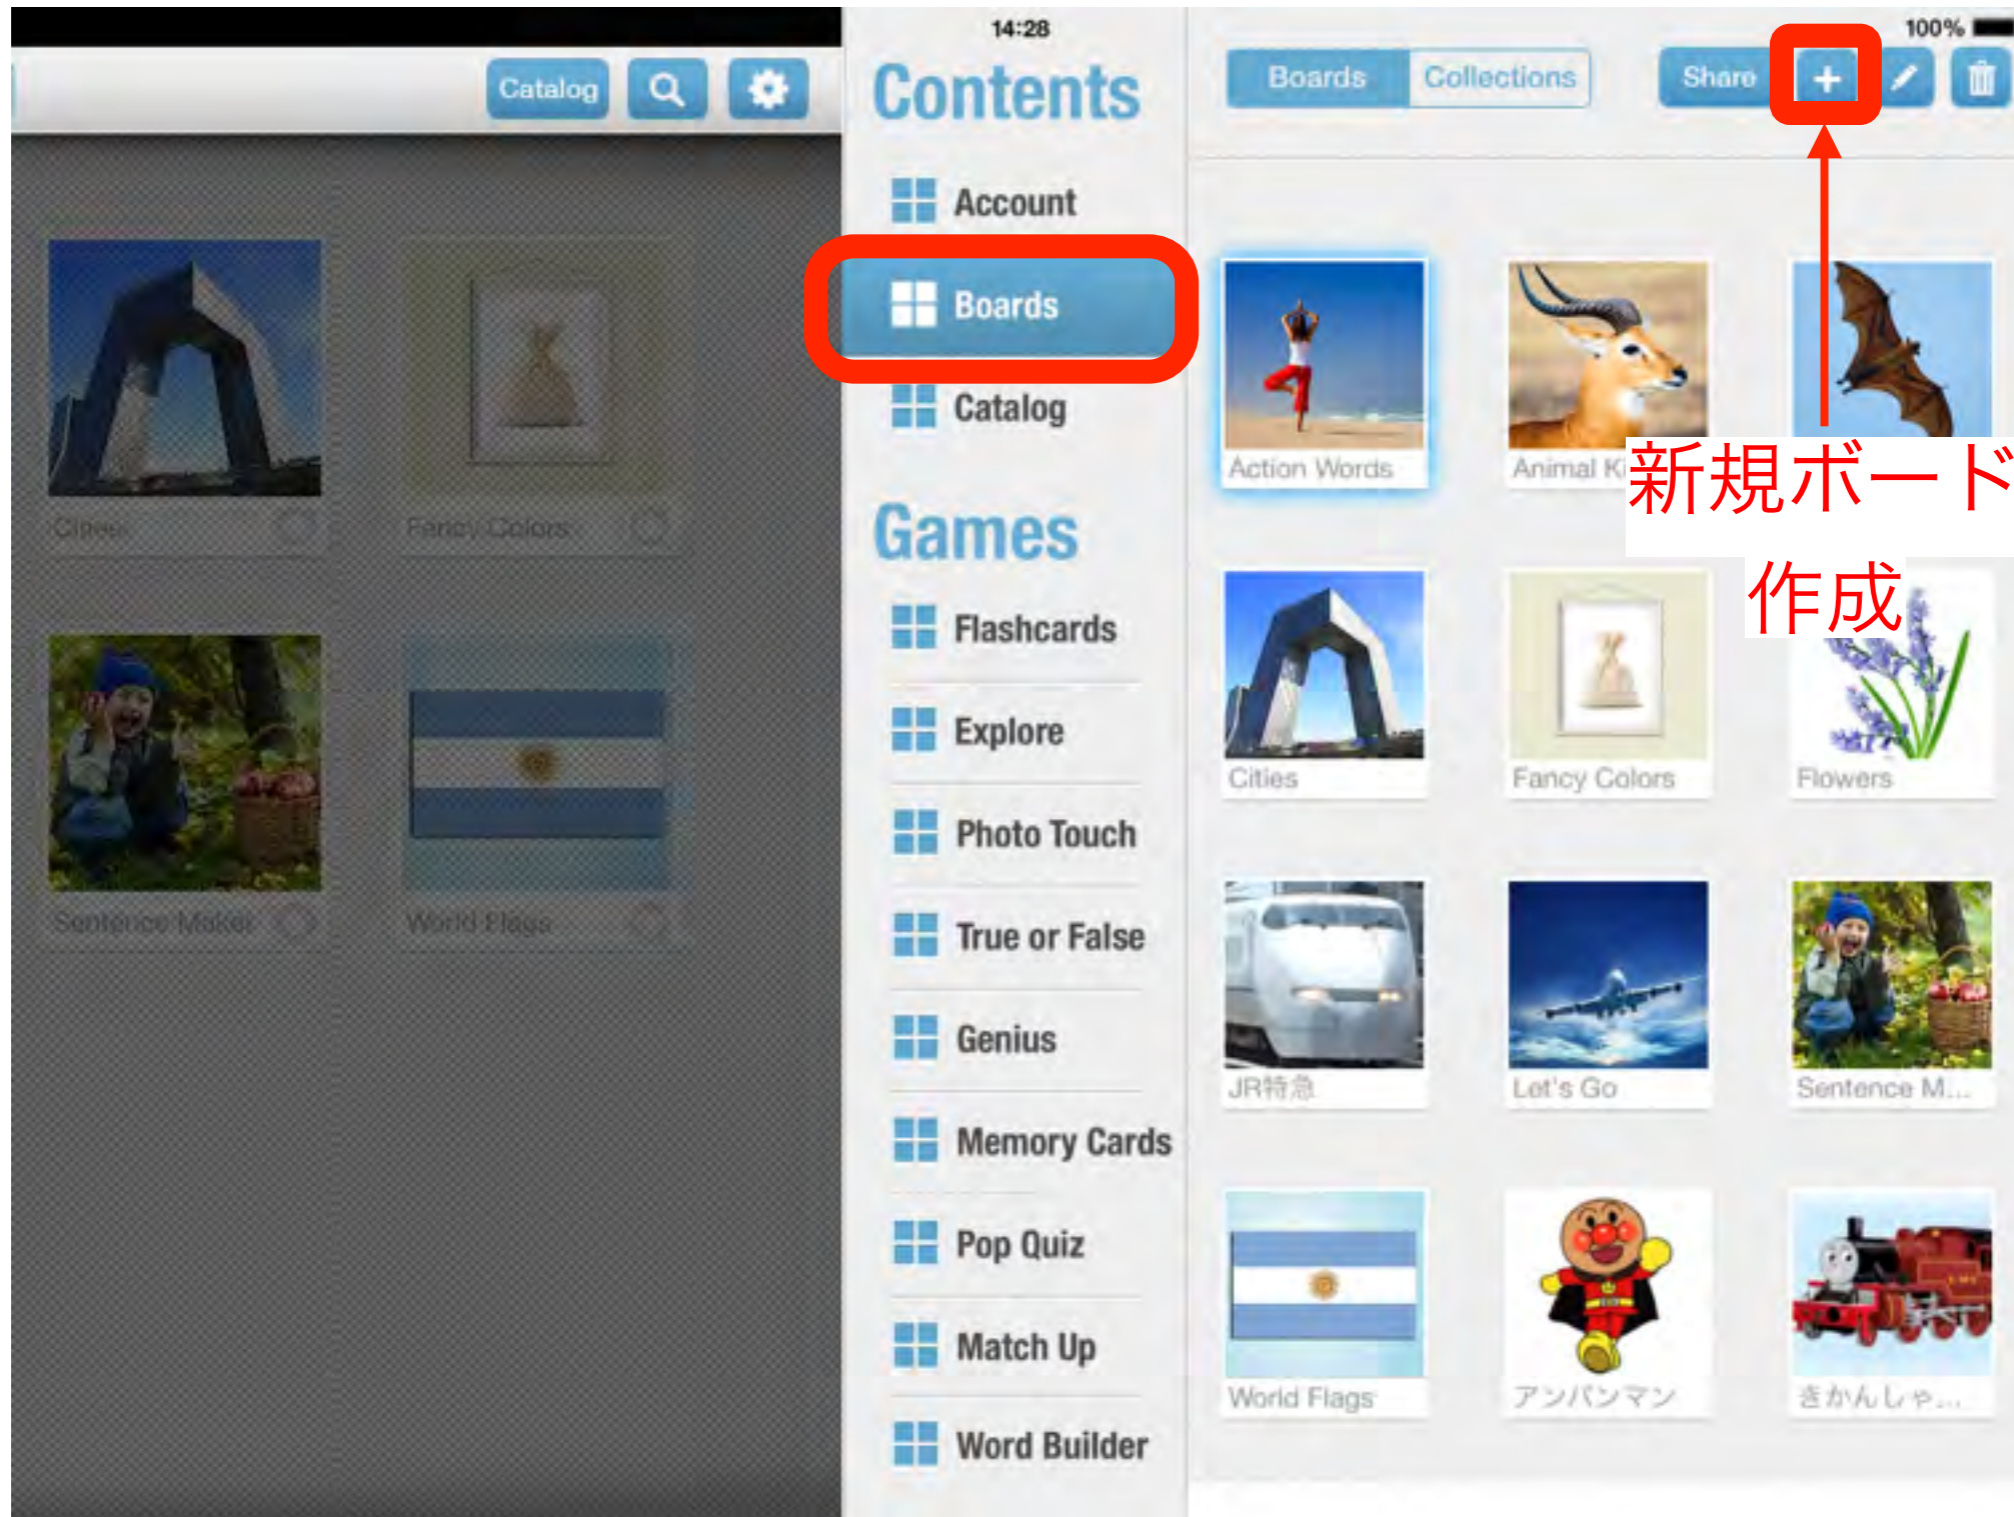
Catalog

Cities
Fancy Colors
Sentence Maker
World Flags

14:28
Contents
Account
Boards
Catalog
Games
Flashcards
Explore
Photo Touch
True or False
Genius
Memory Cards
Pop Quiz
Match Up
Word Builder

100%
Boards Collections
Share +

新規ボード作成

Action Words
Animal K
Cities
Fancy Colors
Flowers
JR特急
Let's Go
Sentence M...
World Flags
アンパンマン
きかんしゃ...